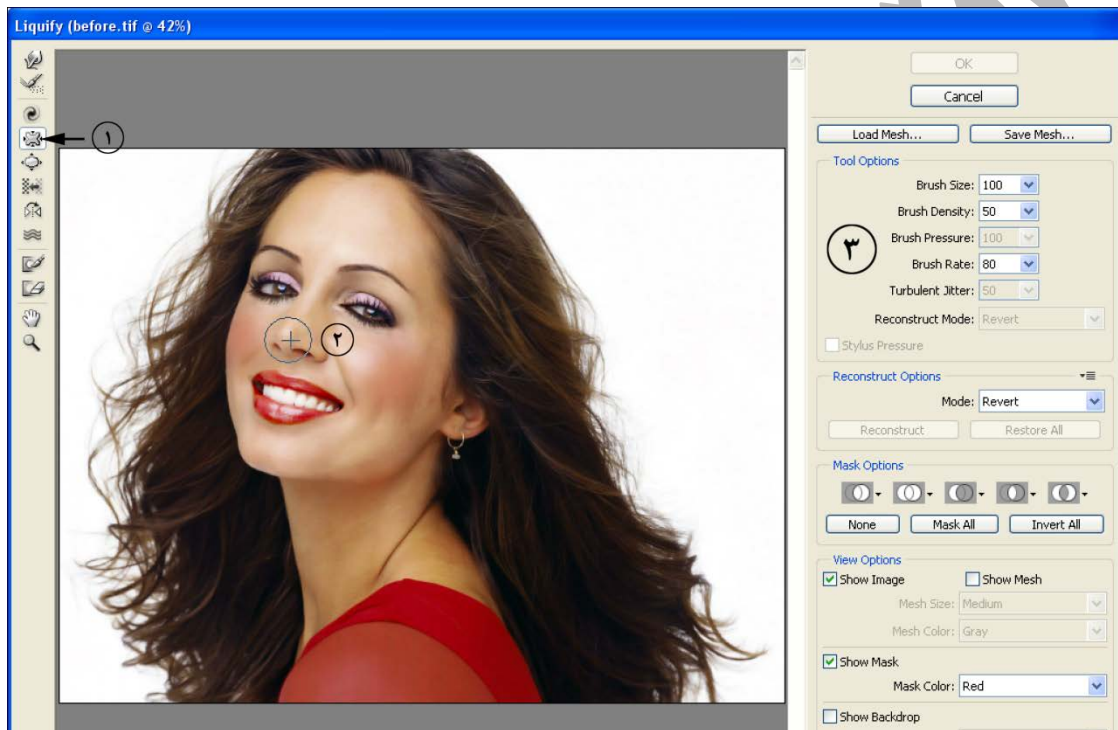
Liquify (before.tif @ 42%)

١

٢

OK

Cancel

Load Mesh...

Save Mesh...

Tool Options

Brush Size: 100

Brush Density: 50

٣

Brush Pressure: 100

Brush Rate: 80

Turbulent Jitter: 50

Reconstruct Mode: Revert

Stylus Pressure

Reconstruct Options

Mode: Revert

Reconstruct

Restore All

Mask Options

None

Mask All

Invert All

View Options

Show Image

Show Mesh

Mesh Size: Medium

Mesh Color: Gray

Show Mask

Mask Color: Red

Show Backdrop